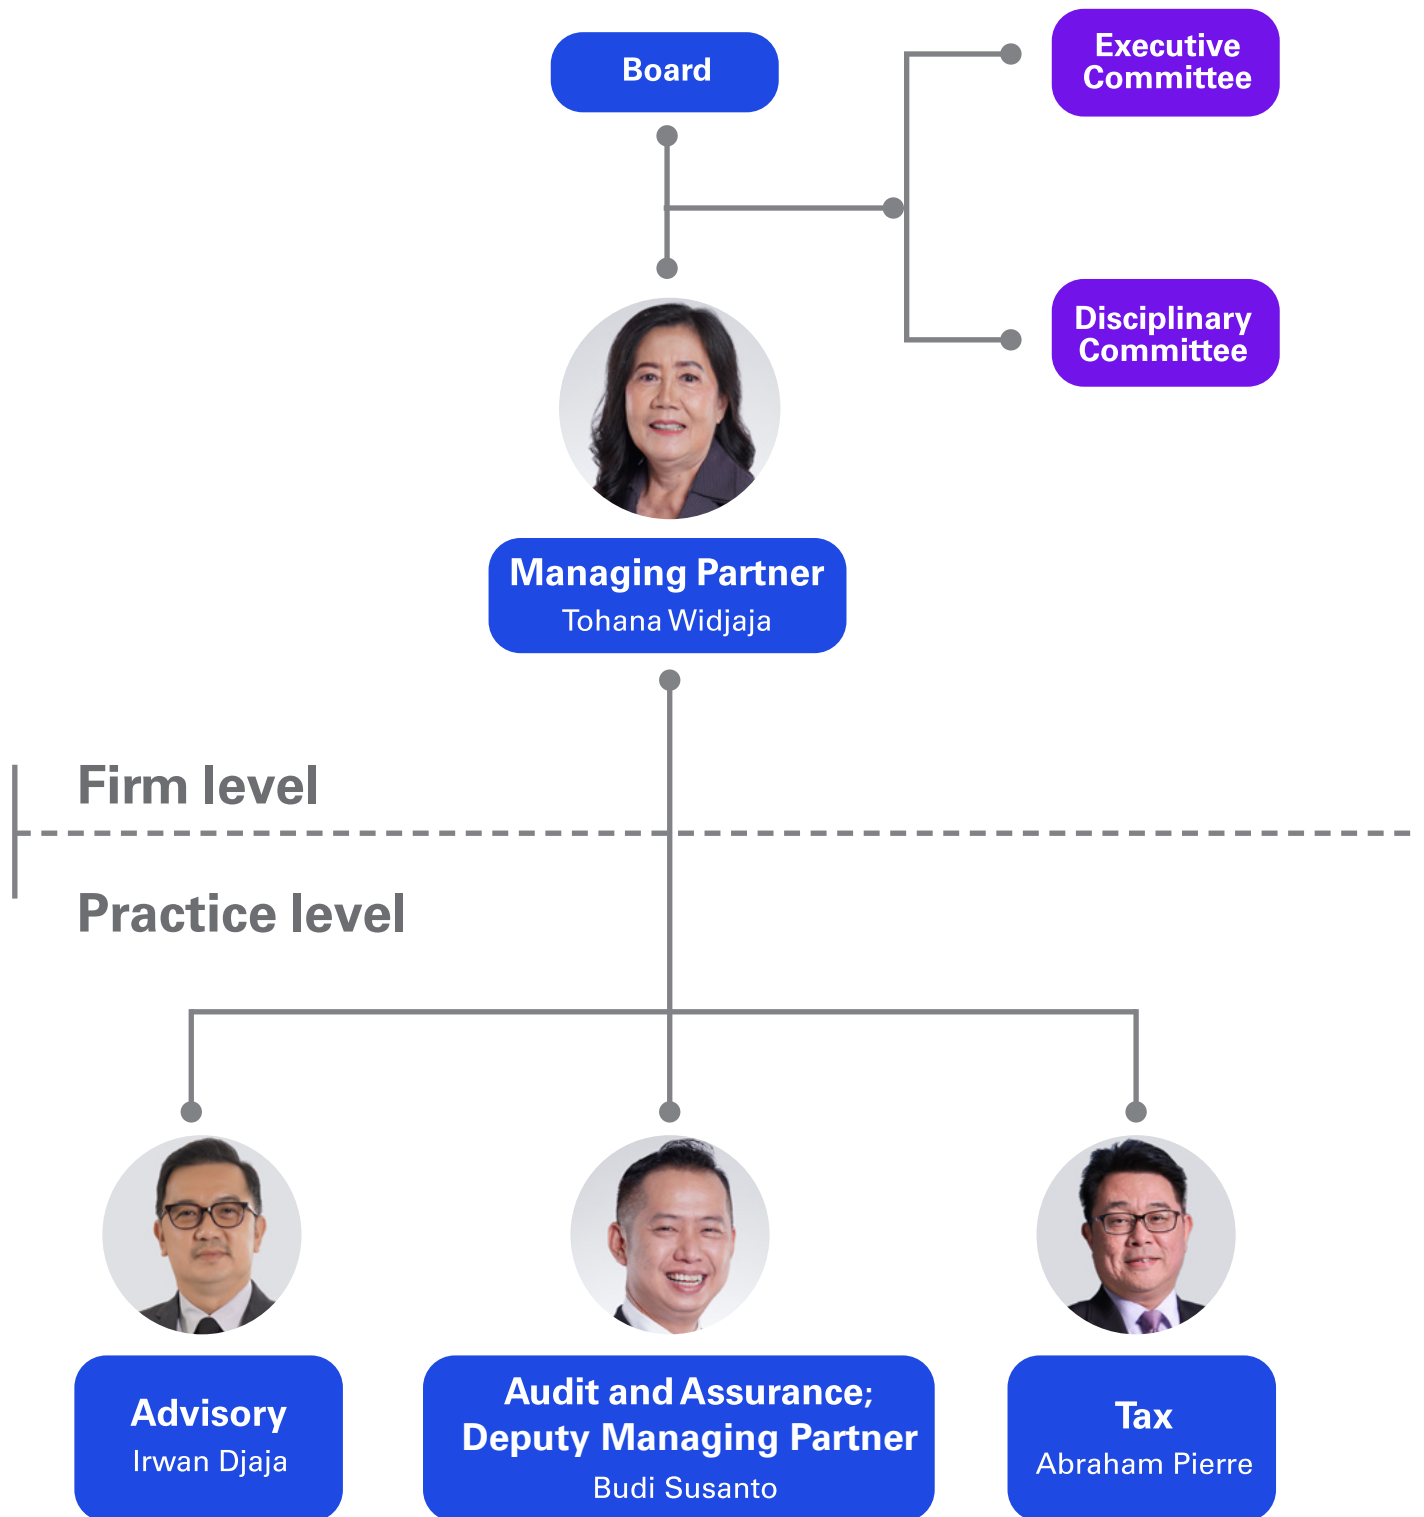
Board

Executive Committee

Disciplinary Committee

Managing Partner
Tohana Widjaja

Firm level

Practice level

Advisory
Irwan Djaja

Audit and Assurance; Deputy Managing Partner
Budi Susanto

Tax
Abraham Pierre